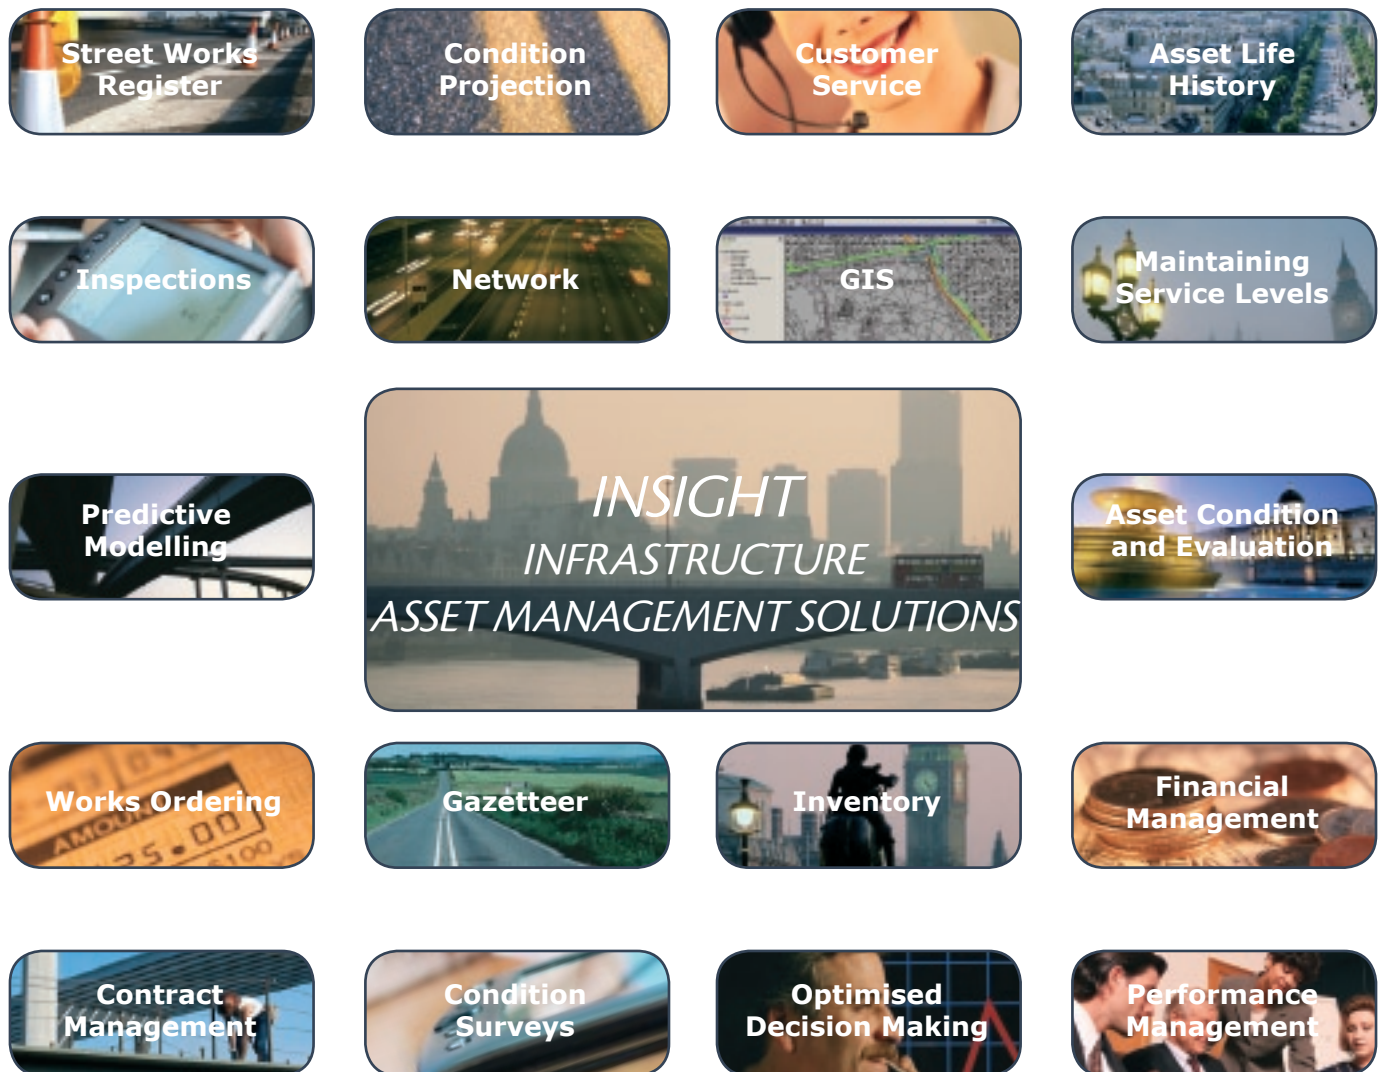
Street Works Register

Condition Projection

Customer Service

Asset Life History

Inspections

Network

GIS

Maintaining Service Levels

Predictive Modelling

INSIGHT
INFRASTRUCTURE
ASSET MANAGEMENT SOLUTIONS

Asset Condition and Evaluation

Works Ordering

Gazetteer

Inventory

Financial Management

Contract Management

Condition Surveys

Optimised Decision Making

Performance Management